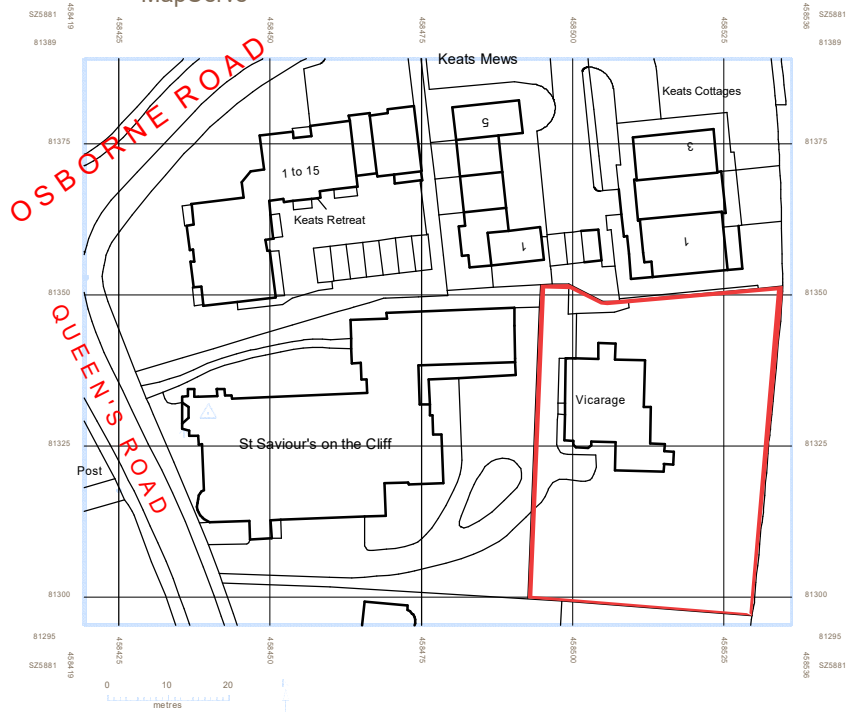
mapServe

SZ5881 458419 458425 458450 458475 458500 458525 458536 SZ5881

81389 81389

Keats Mews

Keats Cottages

OSBORNE ROAD

81375 81375

5

3

1 to 15

Keats Retreat

1

1

81350 81350

QUEEN'S ROAD

Vicarage

St Saviour's on the Cliff

81325 81325

Post

81300 81300

81295 81295

SZ5881 458419 458425 458450 458475 458500 458525 458536 SZ5881

0 10 20
metres